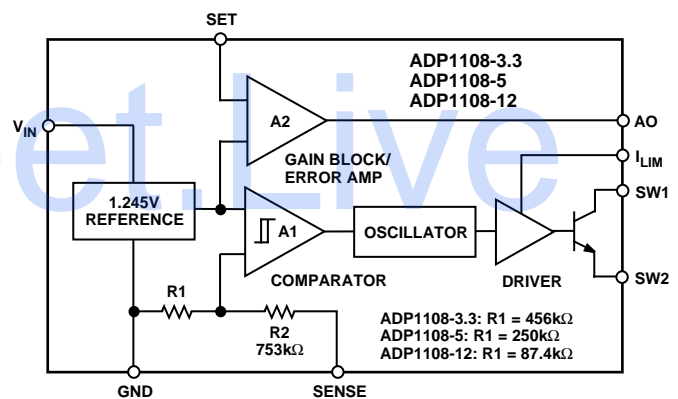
SET

ADP1108-3.3
ADP1108-5
ADP1108-12

$V_{IN}$

A2

AO

GAIN BLOCK/ ERROR AMP

$I_{LIM}$

1.245V REFERENCE

A1

OSCILLATOR

SW1

COMPARATOR

DRIVER

SW2

R1

R2 753kΩ

ADP1108-3.3: R1 = 456kΩ
ADP1108-5: R1 = 250kΩ
ADP1108-12: R1 = 87.4kΩ

GND

SENSE

et.Live